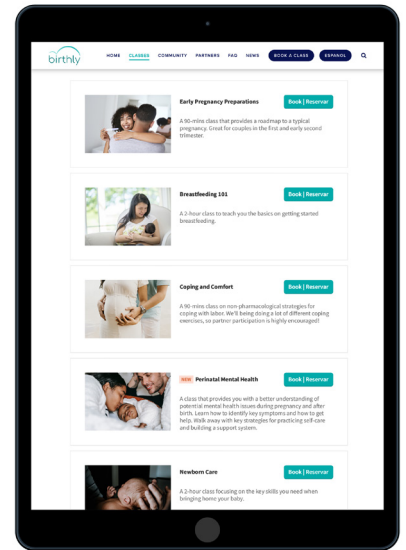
birthly

HOME CLASSES COMMUNITY PARTNERS FAQ NEWS BOOK A CLASS ESPAÑOL

Early Pregnancy Preparations

Book | Reservar

A 90-mins class that provides a roadmap to a typical pregnancy. Great for couples in the first and early second trimester.

Breastfeeding 101

Book | Reservar

A 2-hour class to teach you the basics on getting started breastfeeding.

Coping and Comfort

Book | Reservar

A 90-mins class on non pharmacological strategies for coping with labor. We'll being doing a lot of different coping exercises, so partner participation is highly encouraged!

NEW Perinatal Mental Health

Book | Reservar

A class that provides you with a better understanding of potential mental health issues during pregnancy and after birth. Learn how to identify key symptoms and how to get help. Walk away with key strategies for practicing self-care and building a support system.

Newborn Care

Book | Reservar

A 2-hour class focusing on the key skills you need when bringing home your baby.